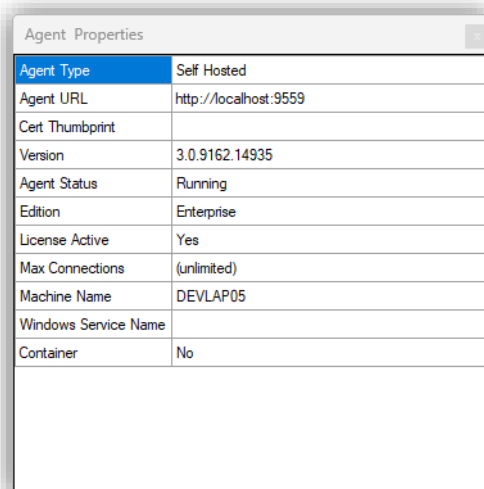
Agent Properties

| | |
|---|---|
| Agent Type | Self Hosted |
| Agent URL | http://localhost:9559 |
| Cert Thumbprint | |
| Version | 3.0.9162.14935 |
| Agent Status | Running |
| Edition | Enterprise |
| License Active | Yes |
| Max Connections | (unlimited) |
| Machine Name | DEVLAP05 |
| Windows Service Name | |
| Container | No |